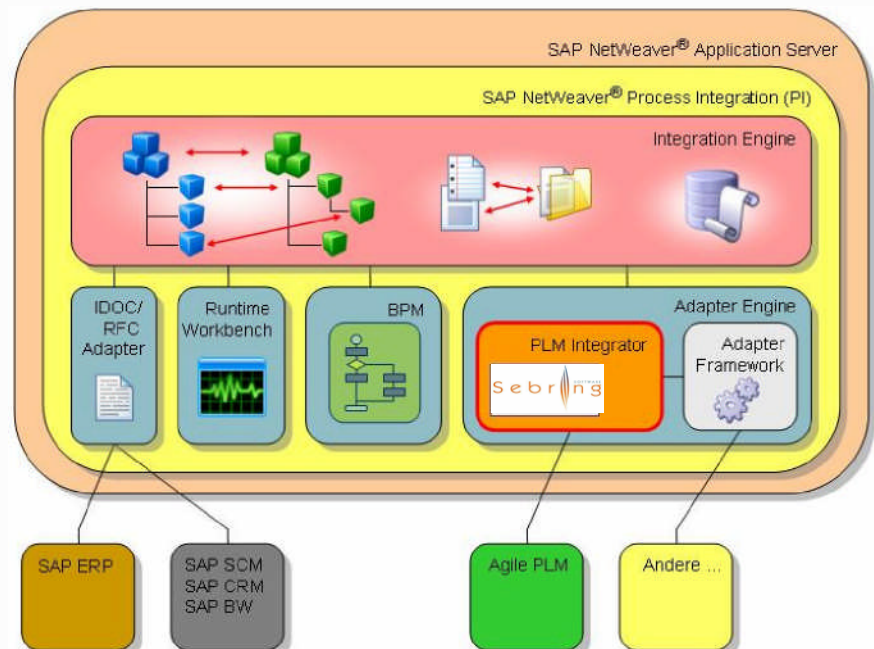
SAP NetWeaver® Application Server

SAP NetWeaver® Process Integration (PI)

Integration Engine

IDOC/ RFC Adapter

Runtime Workbench

BPM

Adapter Engine

PLM Integrator

Sebring

Adapter Framework

SAP ERP

SAP SCM
SAP CRM
SAP BW

Agile PLM

Andere ...